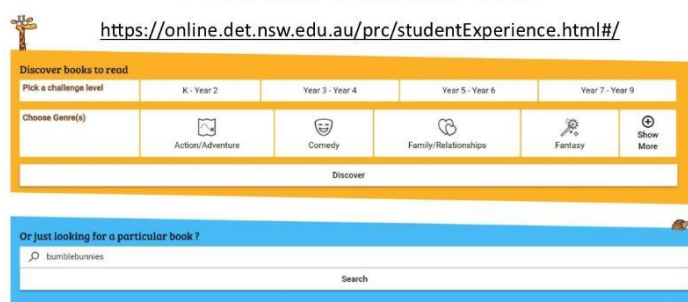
https://online.det.nsw.edu.au/prc/studentExperience.html#/

Discover books to read

Pick a challenge level

K - Year 2

Year 3 - Year 4

Year 5 - Year 6

Year 7 - Year 9

Choose Genre(s)

Action/Adventure

Comedy

Family/Relationships

Fantasy

Show More

Discover

Or just looking for a particular book ?

bumblebunnies

Search